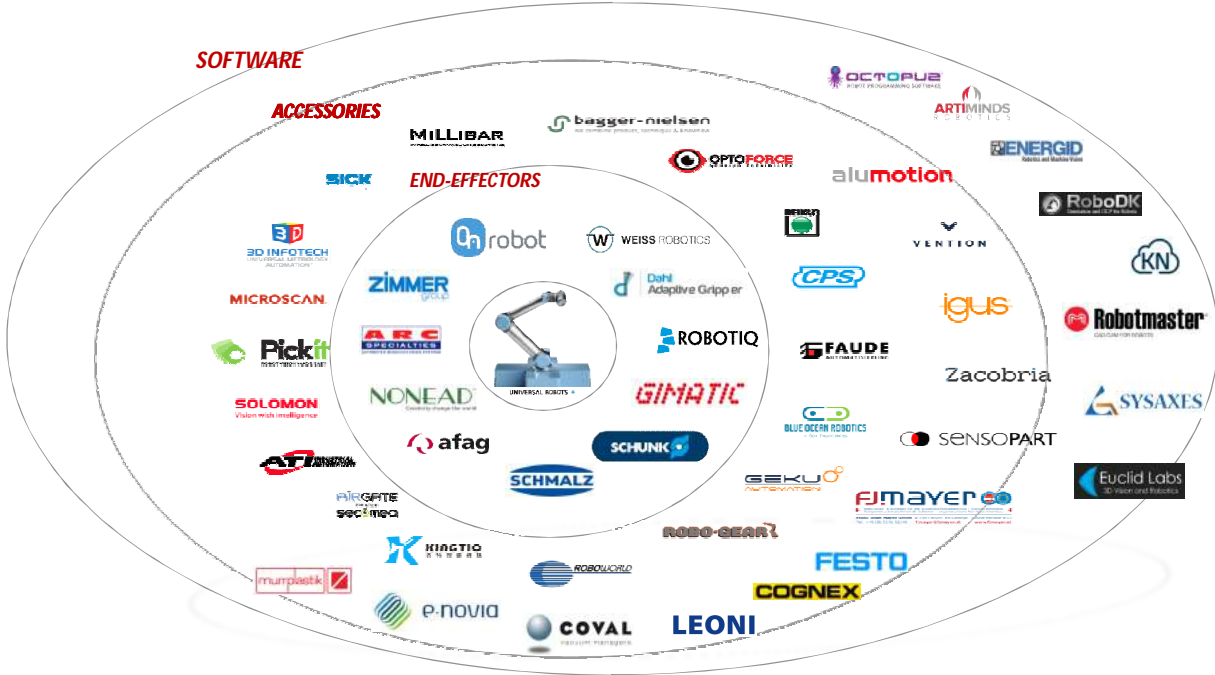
SOFTWARE

ACCESSORIES

END-EFFECTORS

OCTOPUZ
ROBOT PROGRAMMING SOFTWARE

ARTIMINDS
ROBOTICS

ENERGID
Robotics and Machine Vision

RoboDK
Simulation and OLP for Robots

KN

Robotmaster

SYSAXES

Euclid Labs
3D Vision and Robotics

MILLIBAR

bagger-nielsen

OPTOFORCE

alumotion

SICK

3D INFOTECH

MICROSCAN

Pickit

SOLOMON
Vision with intelligence

ATI INDUSTRIAL AUTOMATION

AIRGRITE
secomea

KINGTIO

murrplastik

e-novia

COVAL
vacuum managers

LEONI

COGNEX

FESTO

ROBOWORLD

ROBO-GEAR

FJmayer

GEKU AUTOMATION

SENSOPART

Zacobria

igus

FAUDE

CPS

VENTION

onrobot

WEISS ROBOTICS

ZIMMER group

Dahl
Adaptive Gripper

ARC SPECIALTIES

ROBOTIQ

UNIVERSAL ROBOTS

NONEAD

GIMATIC

BLUE OCEAN ROBOTICS

afag

SCHUNK

SCHMALZ